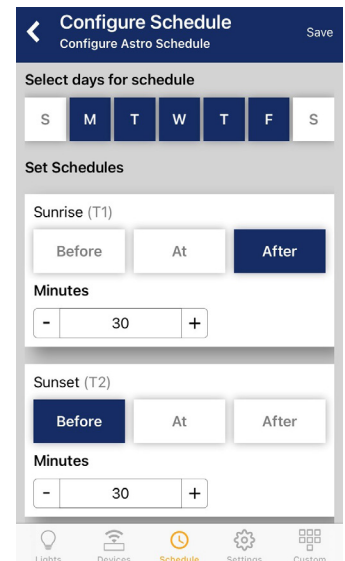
Configure Schedule
Configure Astro Schedule
Save

Select days for schedule

S M T W T F S

Set Schedules

Sunrise (T1)

Before At After

Minutes

- 30 +

Sunset (T2)

Before At After

Minutes

- 30 +

Lights Devices Schedule Settings Custom